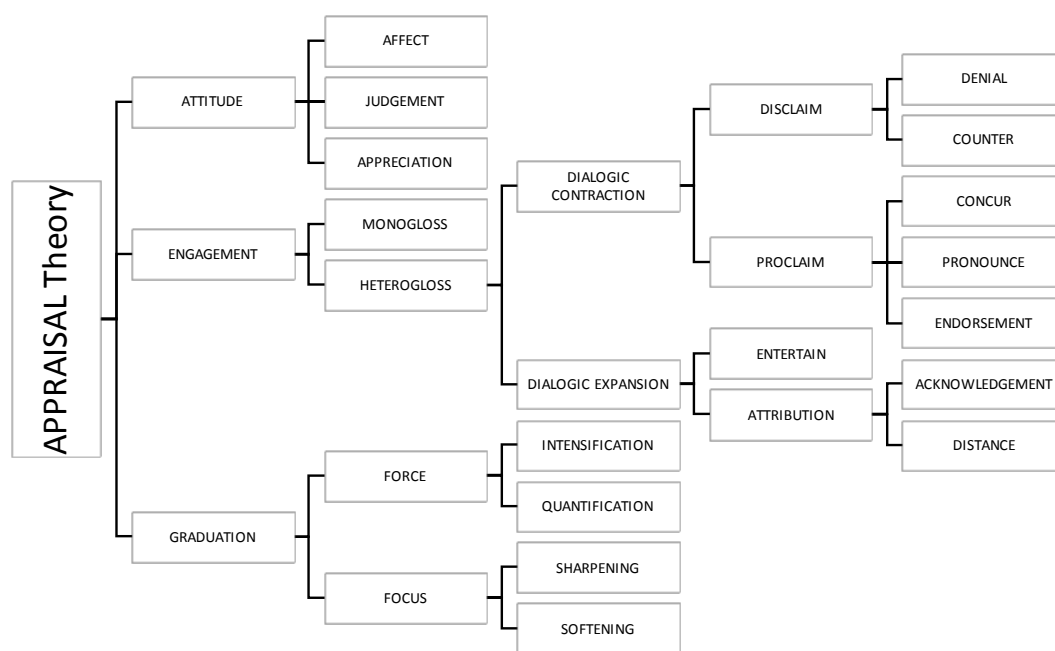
APPRAISAL Theory

ATTITUDE

AFFECT

JUDGEMENT

APPRECIATION

ENGAGEMENT

MONOGLOSS

HETEROGLOSS

DIALOGIC CONTRACTION

DISCLAIM

DENIAL

COUNTER

PROCLAIM

CONCUR

PRONOUNCE

ENDORSEMENT

DIALOGIC EXPANSION

ENTERTAIN

ATTRIBUTION

ACKNOWLEDGEMENT

DISTANCE

GRADUATION

FORCE

INTENSIFICATION

QUANTIFICATION

FOCUS

SHARPENING

SOFTENING